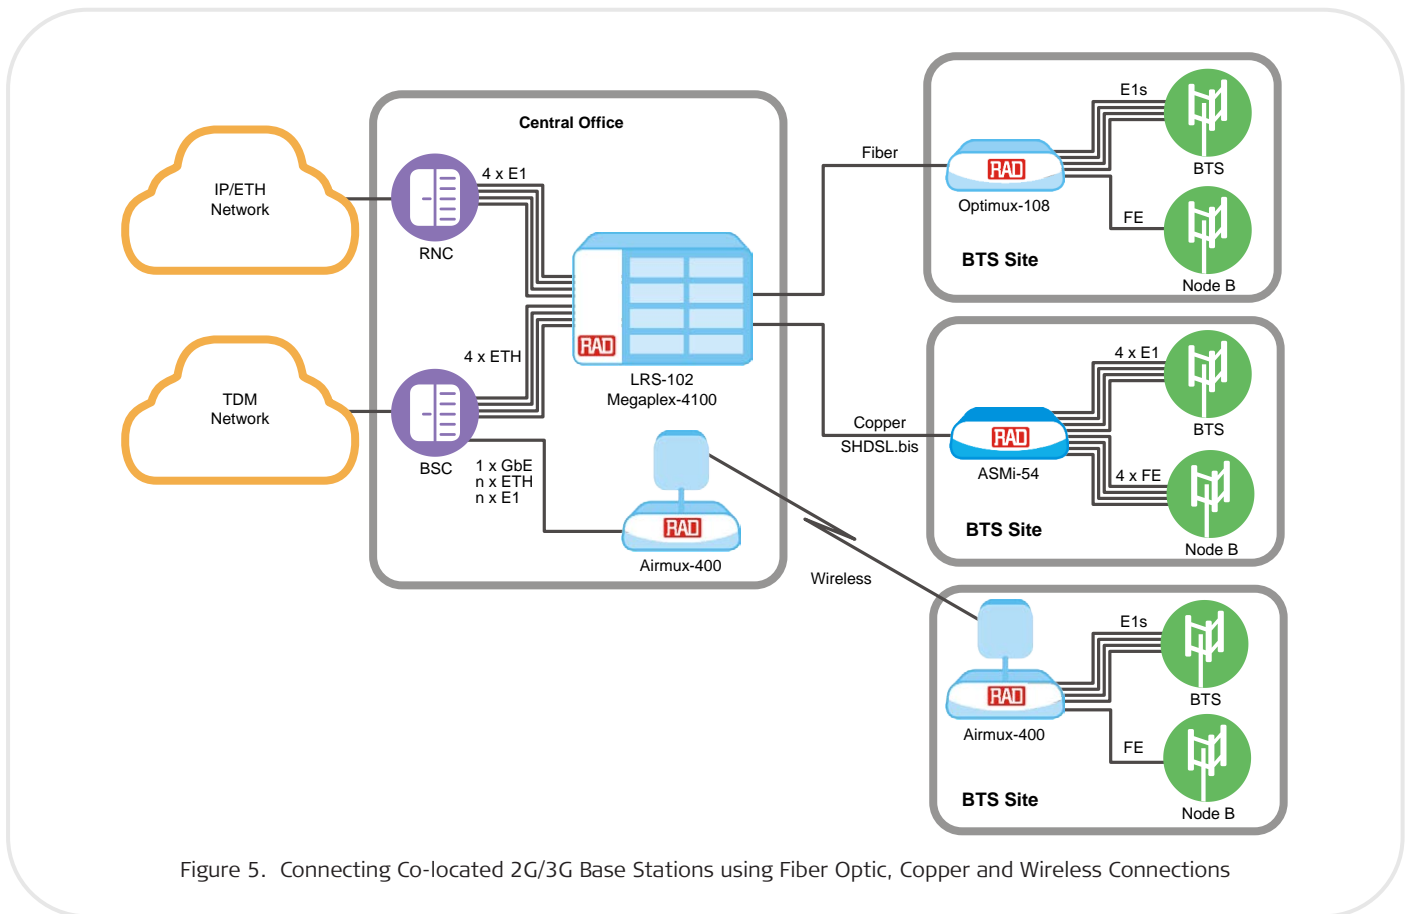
Central Office

IP/ETH Network

TDM Network

RNC

4 x E1

4 x ETH

BSC

RAD

LRS-102
Megaplex-4100

1 x GbE
n x ETH
n x E1

RAD

Airmux-400

Fiber

RAD

Optimux-108

E1s

BTS

FE

Node B

BTS Site

Copper
SHDSL.bis

RAD

ASMi-54

4 x E1

BTS

4 x FE

Node B

BTS Site

Wireless

RAD

Airmux-400

E1s

BTS

FE

Node B

BTS Site

Figure 5. Connecting Co-located 2G/3G Base Stations using Fiber Optic, Copper and Wireless Connections